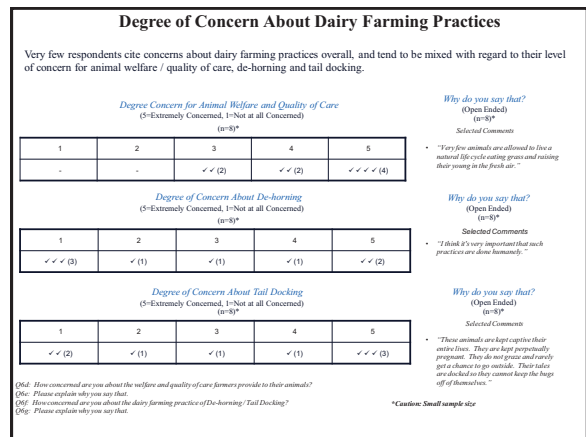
Degree of Concern About Dairy Farming Practices

Very few respondents cite concerns about dairy farming practices overall, and tend to be mixed with regard to their level of concern for animal welfare / quality of care, de-horning and tail docking.

Degree Concern for Animal Welfare and Quality of Care
(5=Extremely Concerned, 1=Not at all Concerned)
(n=8)*

| 1 | 2 | 3 | 4 | 5 |
|---|---|---|---|---|
| - | - | ✓✓ (2) | ✓✓ (2) | ✓✓✓✓ (4) |

Why do you say that?
(Open Ended)
(n=8)*
Selected Comments

• "Very few animals are allowed to live a natural life cycle eating grass and raising their young in the fresh air."

Degree of Concern About De-horning
(5=Extremely Concerned, 1=Not at all Concerned)
(n=8)*

| 1 | 2 | 3 | 4 | 5 |
|---|---|---|---|---|
| ✓✓✓ (3) | ✓ (1) | ✓ (1) | ✓ (1) | ✓✓ (2) |

Why do you say that?
(Open Ended)
(n=8)*
Selected Comments

• "I think it's very important that such practices are done humanely."

Degree of Concern About Tail Docking
(5=Extremely Concerned, 1=Not at all Concerned)
(n=8)*

| 1 | 2 | 3 | 4 | 5 |
|---|---|---|---|---|
| ✓✓ (2) | ✓ (1) | ✓ (1) | ✓ (1) | ✓✓✓ (3) |

Why do you say that?
(Open Ended)
(n=8)*
Selected Comments

• "These animals are kept captive their entire lives. They are kept perpetually pregnant. They do not graze and rarely get a chance to go outside. Their tales are docked so they cannot keep the bugs off of themselves."

Q6d: How concerned are you about the welfare and quality of care farmers provide to their animals?
Q6e: Please explain why you say that.
Q6f: How concerned are you about the dairy farming practice of De-horning / Tail Docking?
Q6g: Please explain why you say that.

*Caution: Small sample size